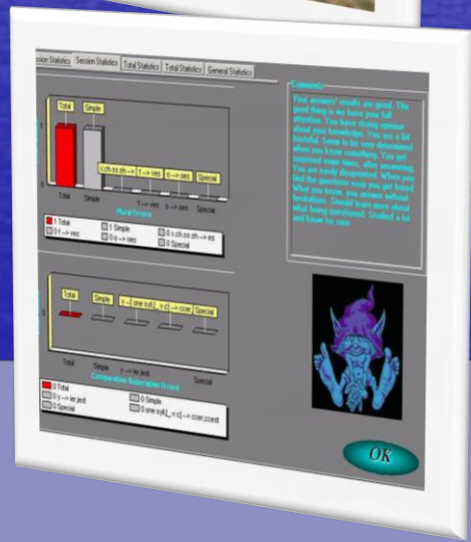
sion Statistics | Session Statistics | Total Statistics | Total Statistics | General Statistics

Total
Simple
s,ch,ss,sh -> es
f -> ves
o -> ses
Special
Total
Simple
f -> ves
o -> ses
Special
Plural Errors
0 Total
1 Simple
0 s,ch,ss,sh -> es
0 f -> ves
0 o -> ses
0 Special

Total
Simple
y -> one syl(...v,c) -> ccer
Special
Total
Simple
y -> ier,iest
Special
Comparative Superlative Errors
0 Total
0 Simple
0 y -> ier,iest
0 one syl(...v,c) -> ccer,ccest
0 Special

Comments
Your answers' results are good. The good thing is we have your full attention. You have strong opinion about your knowledge. You are a bit bashful. Seem to be very determined when you know something. You get surprised some times, after answering. You are easily disapointed. When you find the questions easy you get bored. What you know, you answer without hesitations. Should learn more about what being questioned. Studied a lot and know for sure.

OK